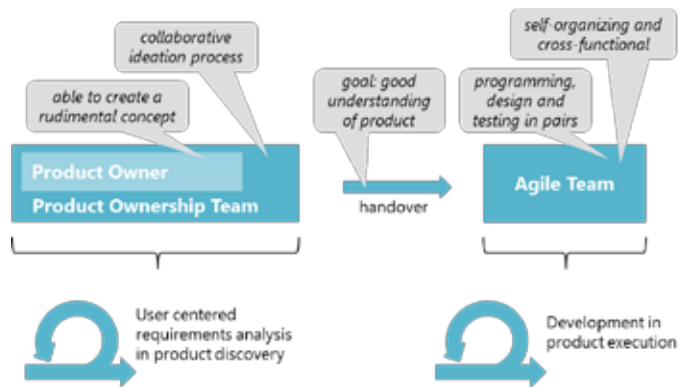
collaborative ideation process

able to create a rudimental concept

Product Owner

Product Ownership Team

goal: good understanding of product

handover

self-organizing and cross-functional

programming, design and testing in pairs

Agile Team

User centered requirements analysis in product discovery

Development in product execution